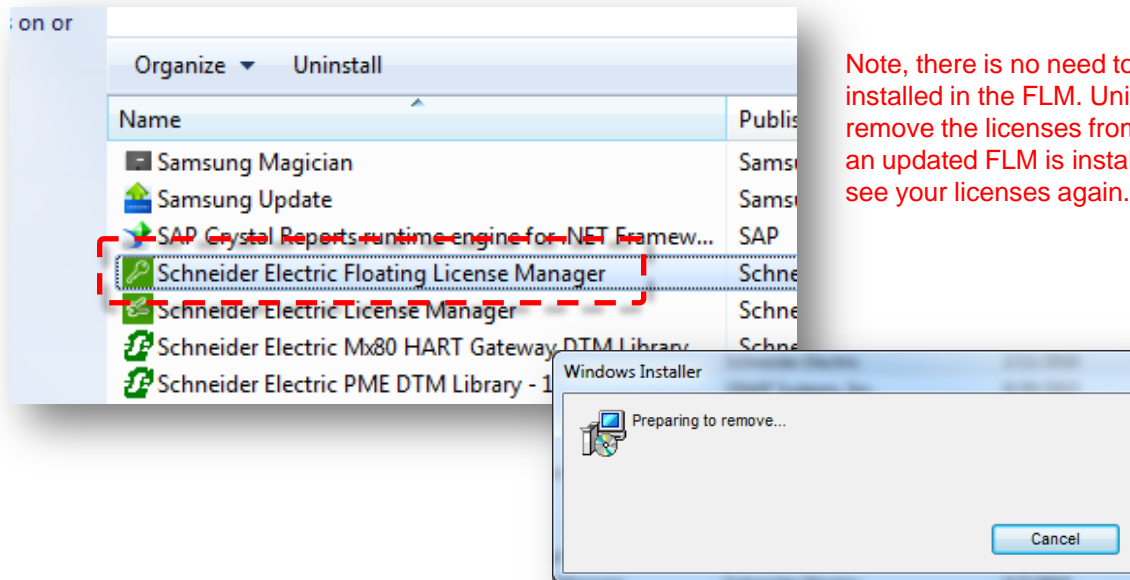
on or

Organize ▼ Uninstall

| Name | Publis |
|---|---|
| Samsung Magician | Sams |
| Samsung Update | Sams |
| SAP Crystal Reports runtime engine for .NET Framew... | SAP |
| Schneider Electric Floating License Manager | Schne |
| Schneider Electric License Manager | Schne |
| Schneider Electric Mx80 HART Gateway DTM Library | Schne |
| Schneider Electric PME DTM Library - 1 | |

Note, there is no need to installed in the FLM. Uni remove the licenses from an updated FLM is instal see your licenses again.

Windows Installer

Preparing to remove...

Cancel